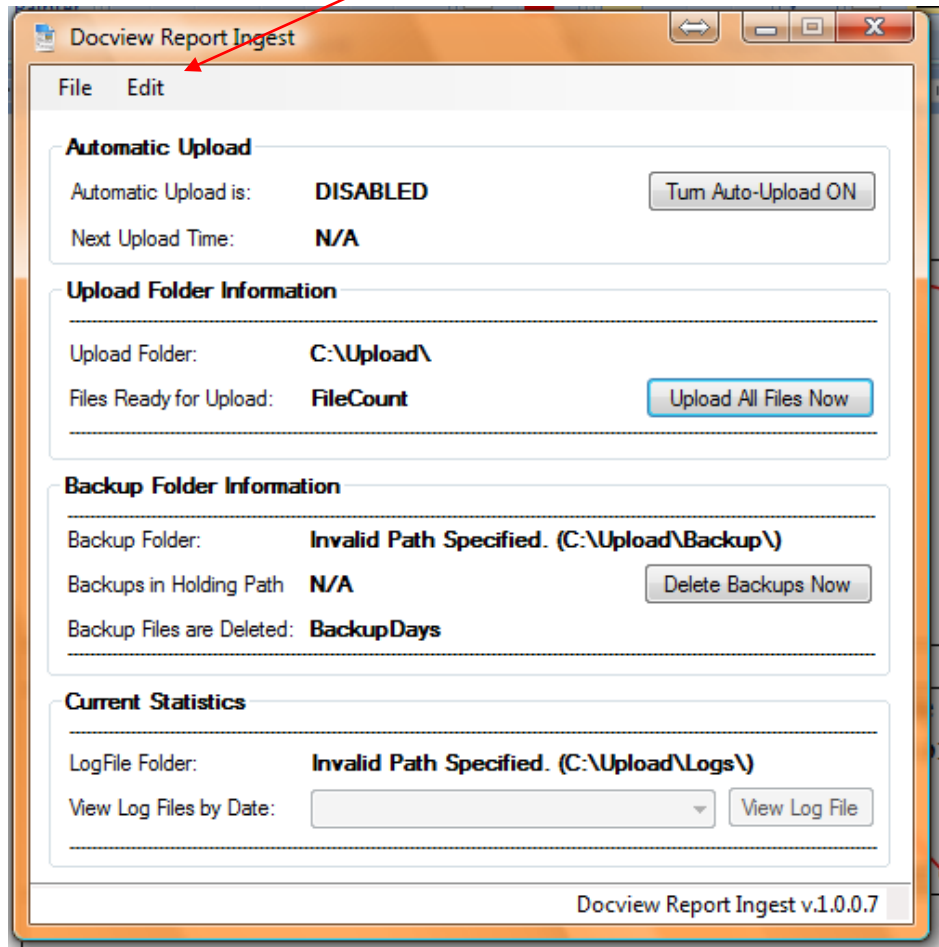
Docview Report Ingest

File Edit

Automatic Upload

Automatic Upload is: DISABLED

Turn Auto-Upload ON

Next Upload Time: N/A

Upload Folder Information

Upload Folder: C:\Upload\

Files Ready for Upload: FileCount

Upload All Files Now

Backup Folder Information

Backup Folder: Invalid Path Specified. (C:\Upload\Backup\)

Backups in Holding Path N/A

Delete Backups Now

Backup Files are Deleted: BackupDays

Current Statistics

LogFile Folder: Invalid Path Specified. (C:\Upload\Logs\)

View Log Files by Date:

View Log File

Docview Report Ingest v.1.0.0.7